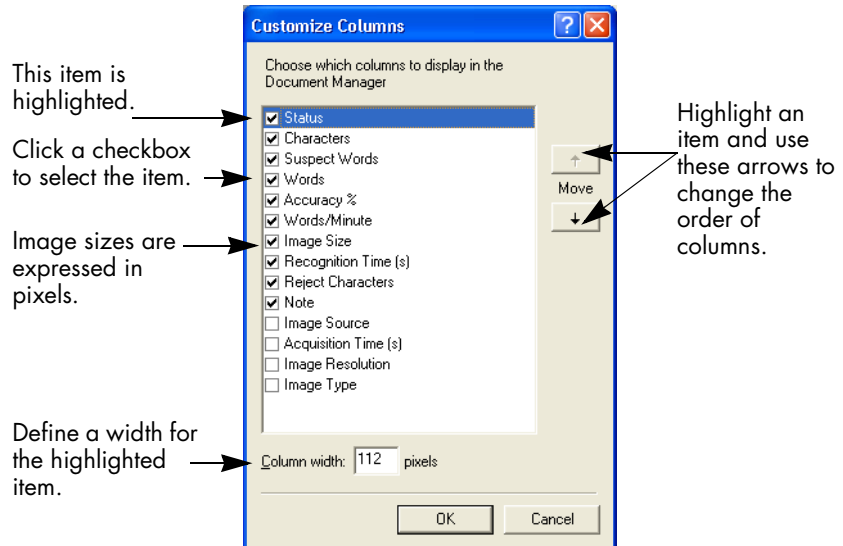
Customize Columns

Choose which columns to display in the Document Manager

This item is highlighted.

Click a checkbox to select the item.

Image sizes are expressed in pixels.

Status
Characters
Suspect Words
Words
Accuracy %
Words/Minute
Image Size
Recognition Time (s)
Reject Characters
Note
Image Source
Acquisition Time (s)
Image Resolution
Image Type

Move

Highlight an item and use these arrows to change the order of columns.

Define a width for the highlighted item.

Column width: 112 pixels

OK

Cancel